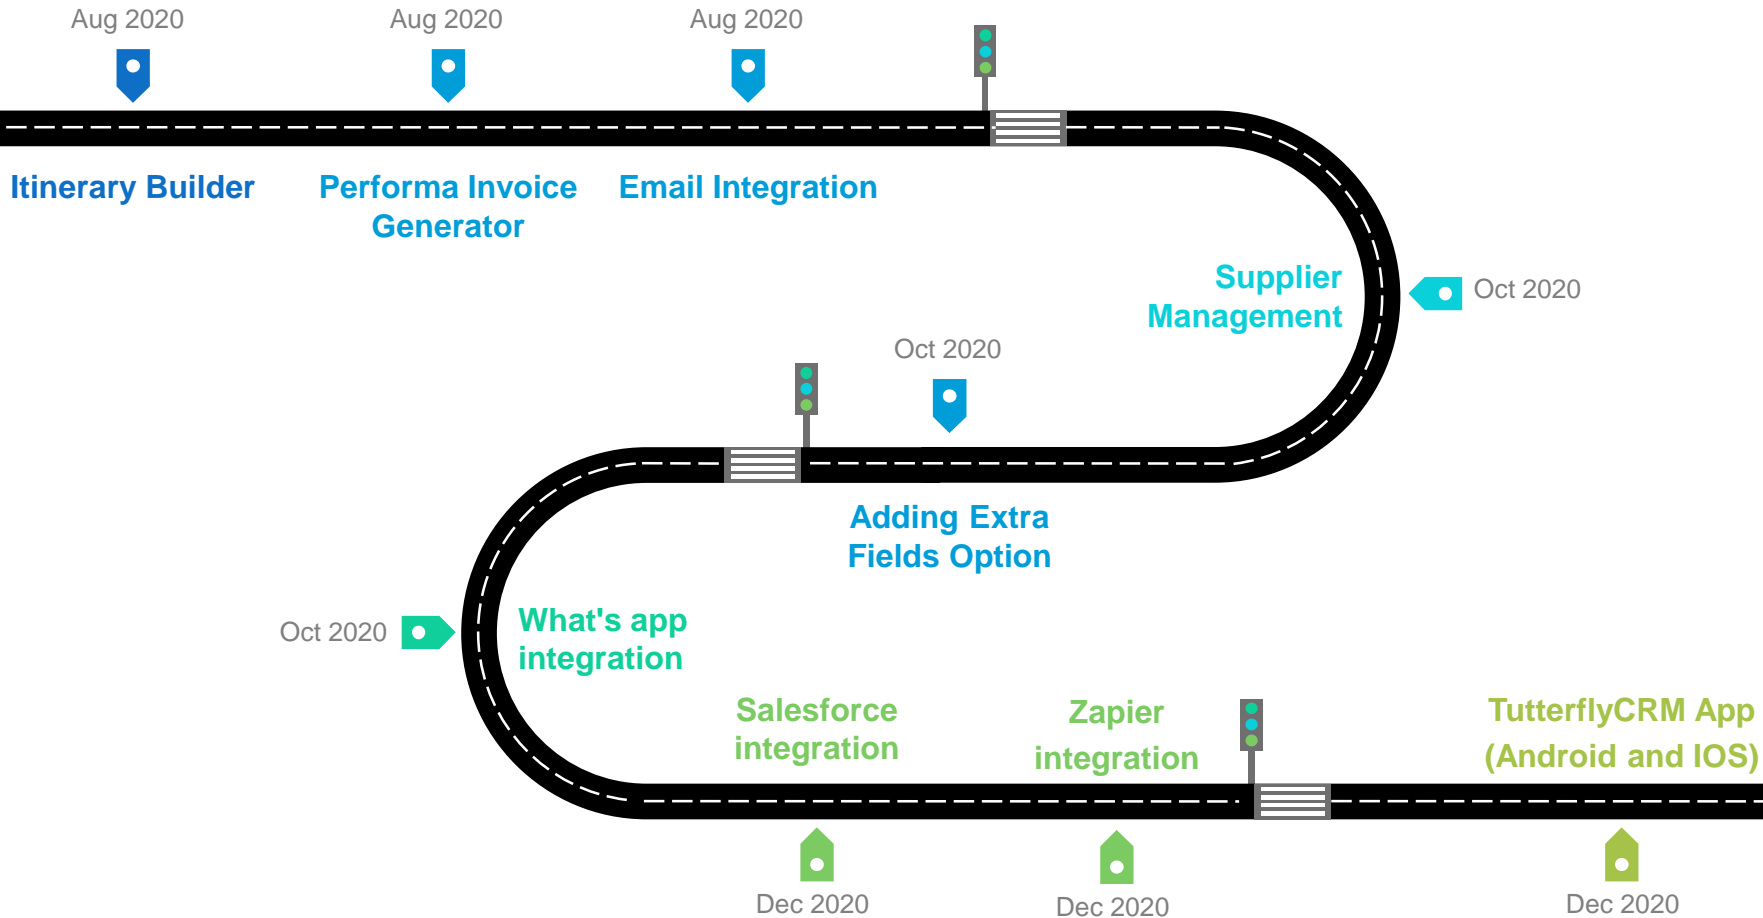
Aug 2020

Aug 2020

Aug 2020

Itinerary Builder

Performa Invoice Generator

Email Integration

Supplier Management

Oct 2020

Oct 2020

Adding Extra Fields Option

Oct 2020

What's app integration

Salesforce integration

Zapier integration

TutterflyCRM App (Android and IOS)

Dec 2020

Dec 2020

Dec 2020